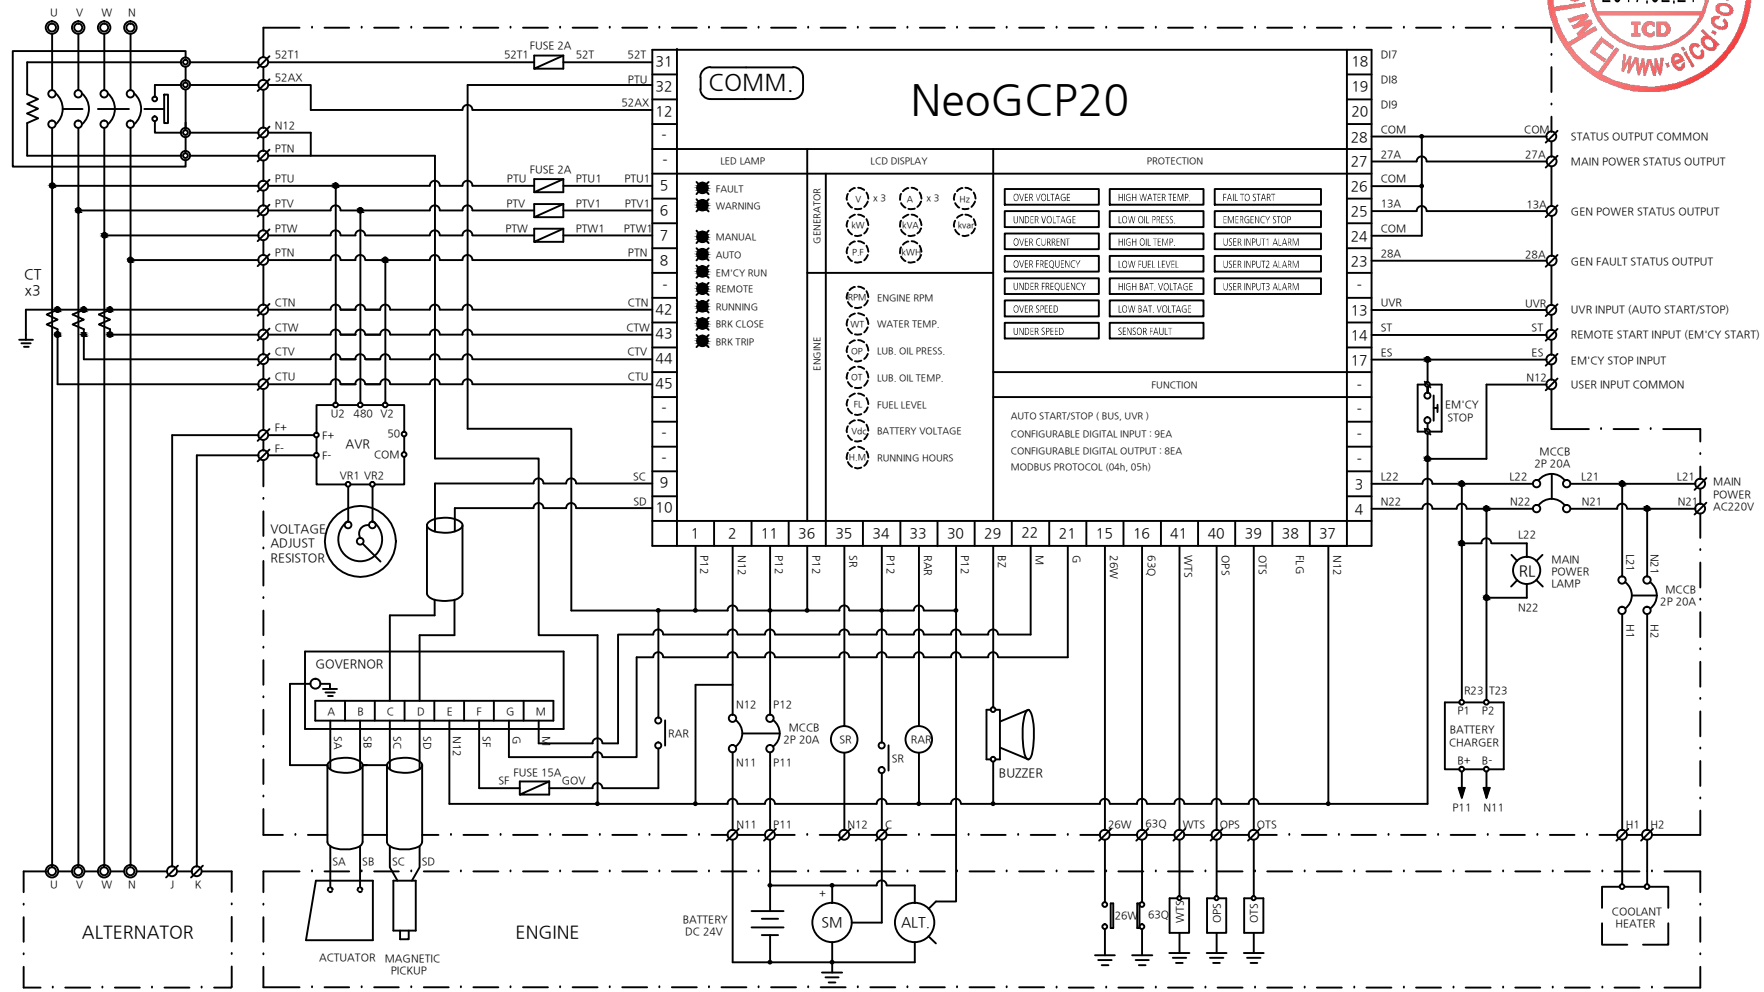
U V W N

52T1
52AX
N12
PTN
PTU
PTV
PTW
PTN
CTN
CTW
CTV
CTU
F+
F-

CT x3

FUSE 2A
52T1 52T 52T
PTU
52AX
FUSE 2A
PTU PTU1 PTU1
PTV PTV1 PTV1
PTW PTW1 PTW1
PTN
CTN
CTW
CTV
CTU
SC
SD

31
32
12
-
-
5
6
7
8
42
43
44
45
-
-
-
-
9
10

COMM.

NeoGCP20

LED LAMP
FAULT
WARNING
MANUAL
AUTO
EM'CY RUN
REMOTE
RUNNING
BRK CLOSE
BRK TRIP

LCD DISPLAY
GENERATOR
V x 3
A x 3
Hz
kW
kVA
kvar
P.F
kWh
ENGINE
RPM ENGINE RPM
WT WATER TEMP.
OP LUB. OIL PRESS.
OT LUB. OIL TEMP.
FL FUEL LEVEL
Vdc BATTERY VOLTAGE
H.M RUNNING HOURS

PROTECTION
OVER VOLTAGE
UNDER VOLTAGE
OVER CURRENT
OVER FREQUENCY
UNDER FREQUENCY
OVER SPEED
UNDER SPEED
HIGH WATER TEMP.
LOW OIL PRESS.
HIGH OIL TEMP.
LOW FUEL LEVEL
HIGH BAT. VOLTAGE
LOW BAT. VOLTAGE
SENSOR FAULT
FAIL TO START
EMERGENCY STOP
USER INPUT1 ALARM
USER INPUT2 ALARM
USER INPUT3 ALARM

FUNCTION
AUTO START/STOP ( BUS, UVR )
CONFIGURABLE DIGITAL INPUT : 9EA
CONFIGURABLE DIGITAL OUTPUT : 8EA
MODBUS PROTOCOL (04h, 05h)

18 DI7
19 DI8
20 DI9
28 COM
27 27A
26 COM
25 13A
24 COM
23 28A
- 
13 UVR
14 ST
17 ES
-
-
-
-
3 L22
4 N22

COM STATUS OUTPUT COMMON
27A MAIN POWER STATUS OUTPUT
13A GEN POWER STATUS OUTPUT
28A GEN FAULT STATUS OUTPUT
UVR UVR INPUT (AUTO START/STOP)
ST REMOTE START INPUT (EM'CY START)
ES EM'CY STOP INPUT
N12 USER INPUT COMMON

EM'CY STOP

MCCB 2P 20A
L22 L21 L21
N22 N21 N21
MAIN POWER AC220V

L22
RL MAIN POWER LAMP
N22

L21 N21
MCCB 2P 20A
H1 H2

R23 T23
P1 P2
BATTERY CHARGER
B+ B-
P11 N11

1 2 11 36 35 34 33 30 29 22 21 15 16 41 40 39 38 37
P12 N12 P12 P12 SR P12 RAR P12 BZ M G 26W 63Q WTS OPS OTS FLG N12

U2 480 V2
F+ 50
AVR
F- COM
VR1 VR2

VOLTAGE ADJUST RESISTOR

GOVERNOR
A B C D E F G M
SA SB SC SD N12 SF G M

RAR
N12 P12
MCCB 2P 20A
N11 P11
SR
SR
RAR
BUZZER

FUSE 15A
SF GOV

N11 P11 N12 C 26W 63Q WTS OPS OTS H1 H2

U V W N J K
ALTERNATOR

SA SB SC SD
ACTUATOR
MAGNETIC PICKUP

ENGINE
BATTERY DC 24V
+
SM
ALT.
26W 63Q WTS OPS OTS

COOLANT HEATER

ICD
www.eicd.co